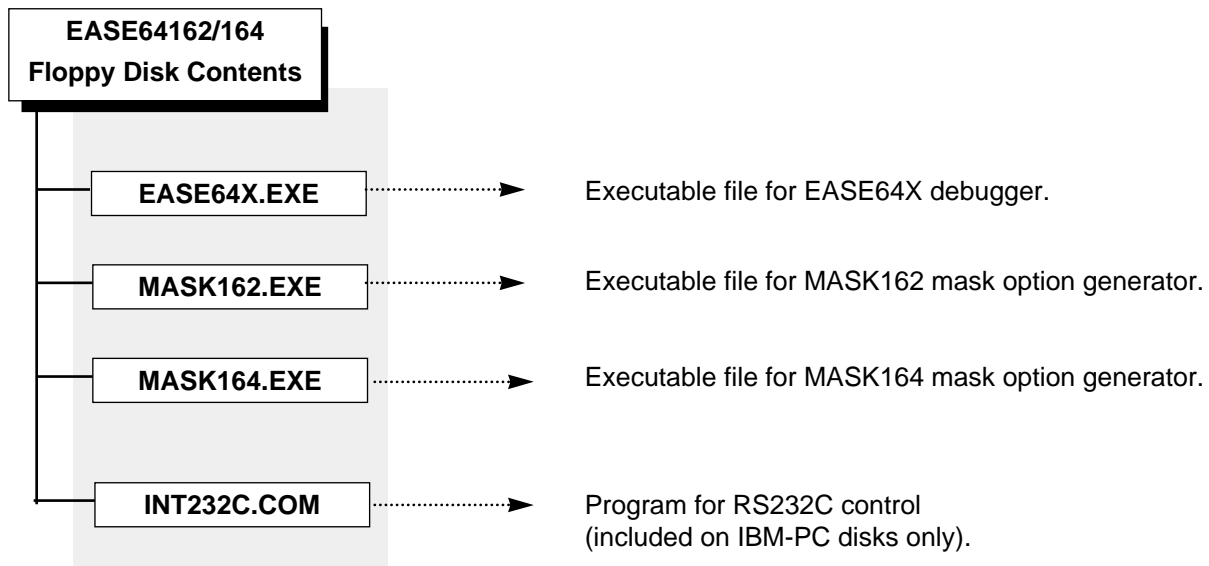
EASE64162/164
Floppy Disk Contents

EASE64X.EXE

Executable file for EASE64X debugger.

MASK162.EXE

Executable file for MASK162 mask option generator.

MASK164.EXE

Executable file for MASK164 mask option generator.

INT232C.COM

Program for RS232C control
(included on IBM-PC disks only).